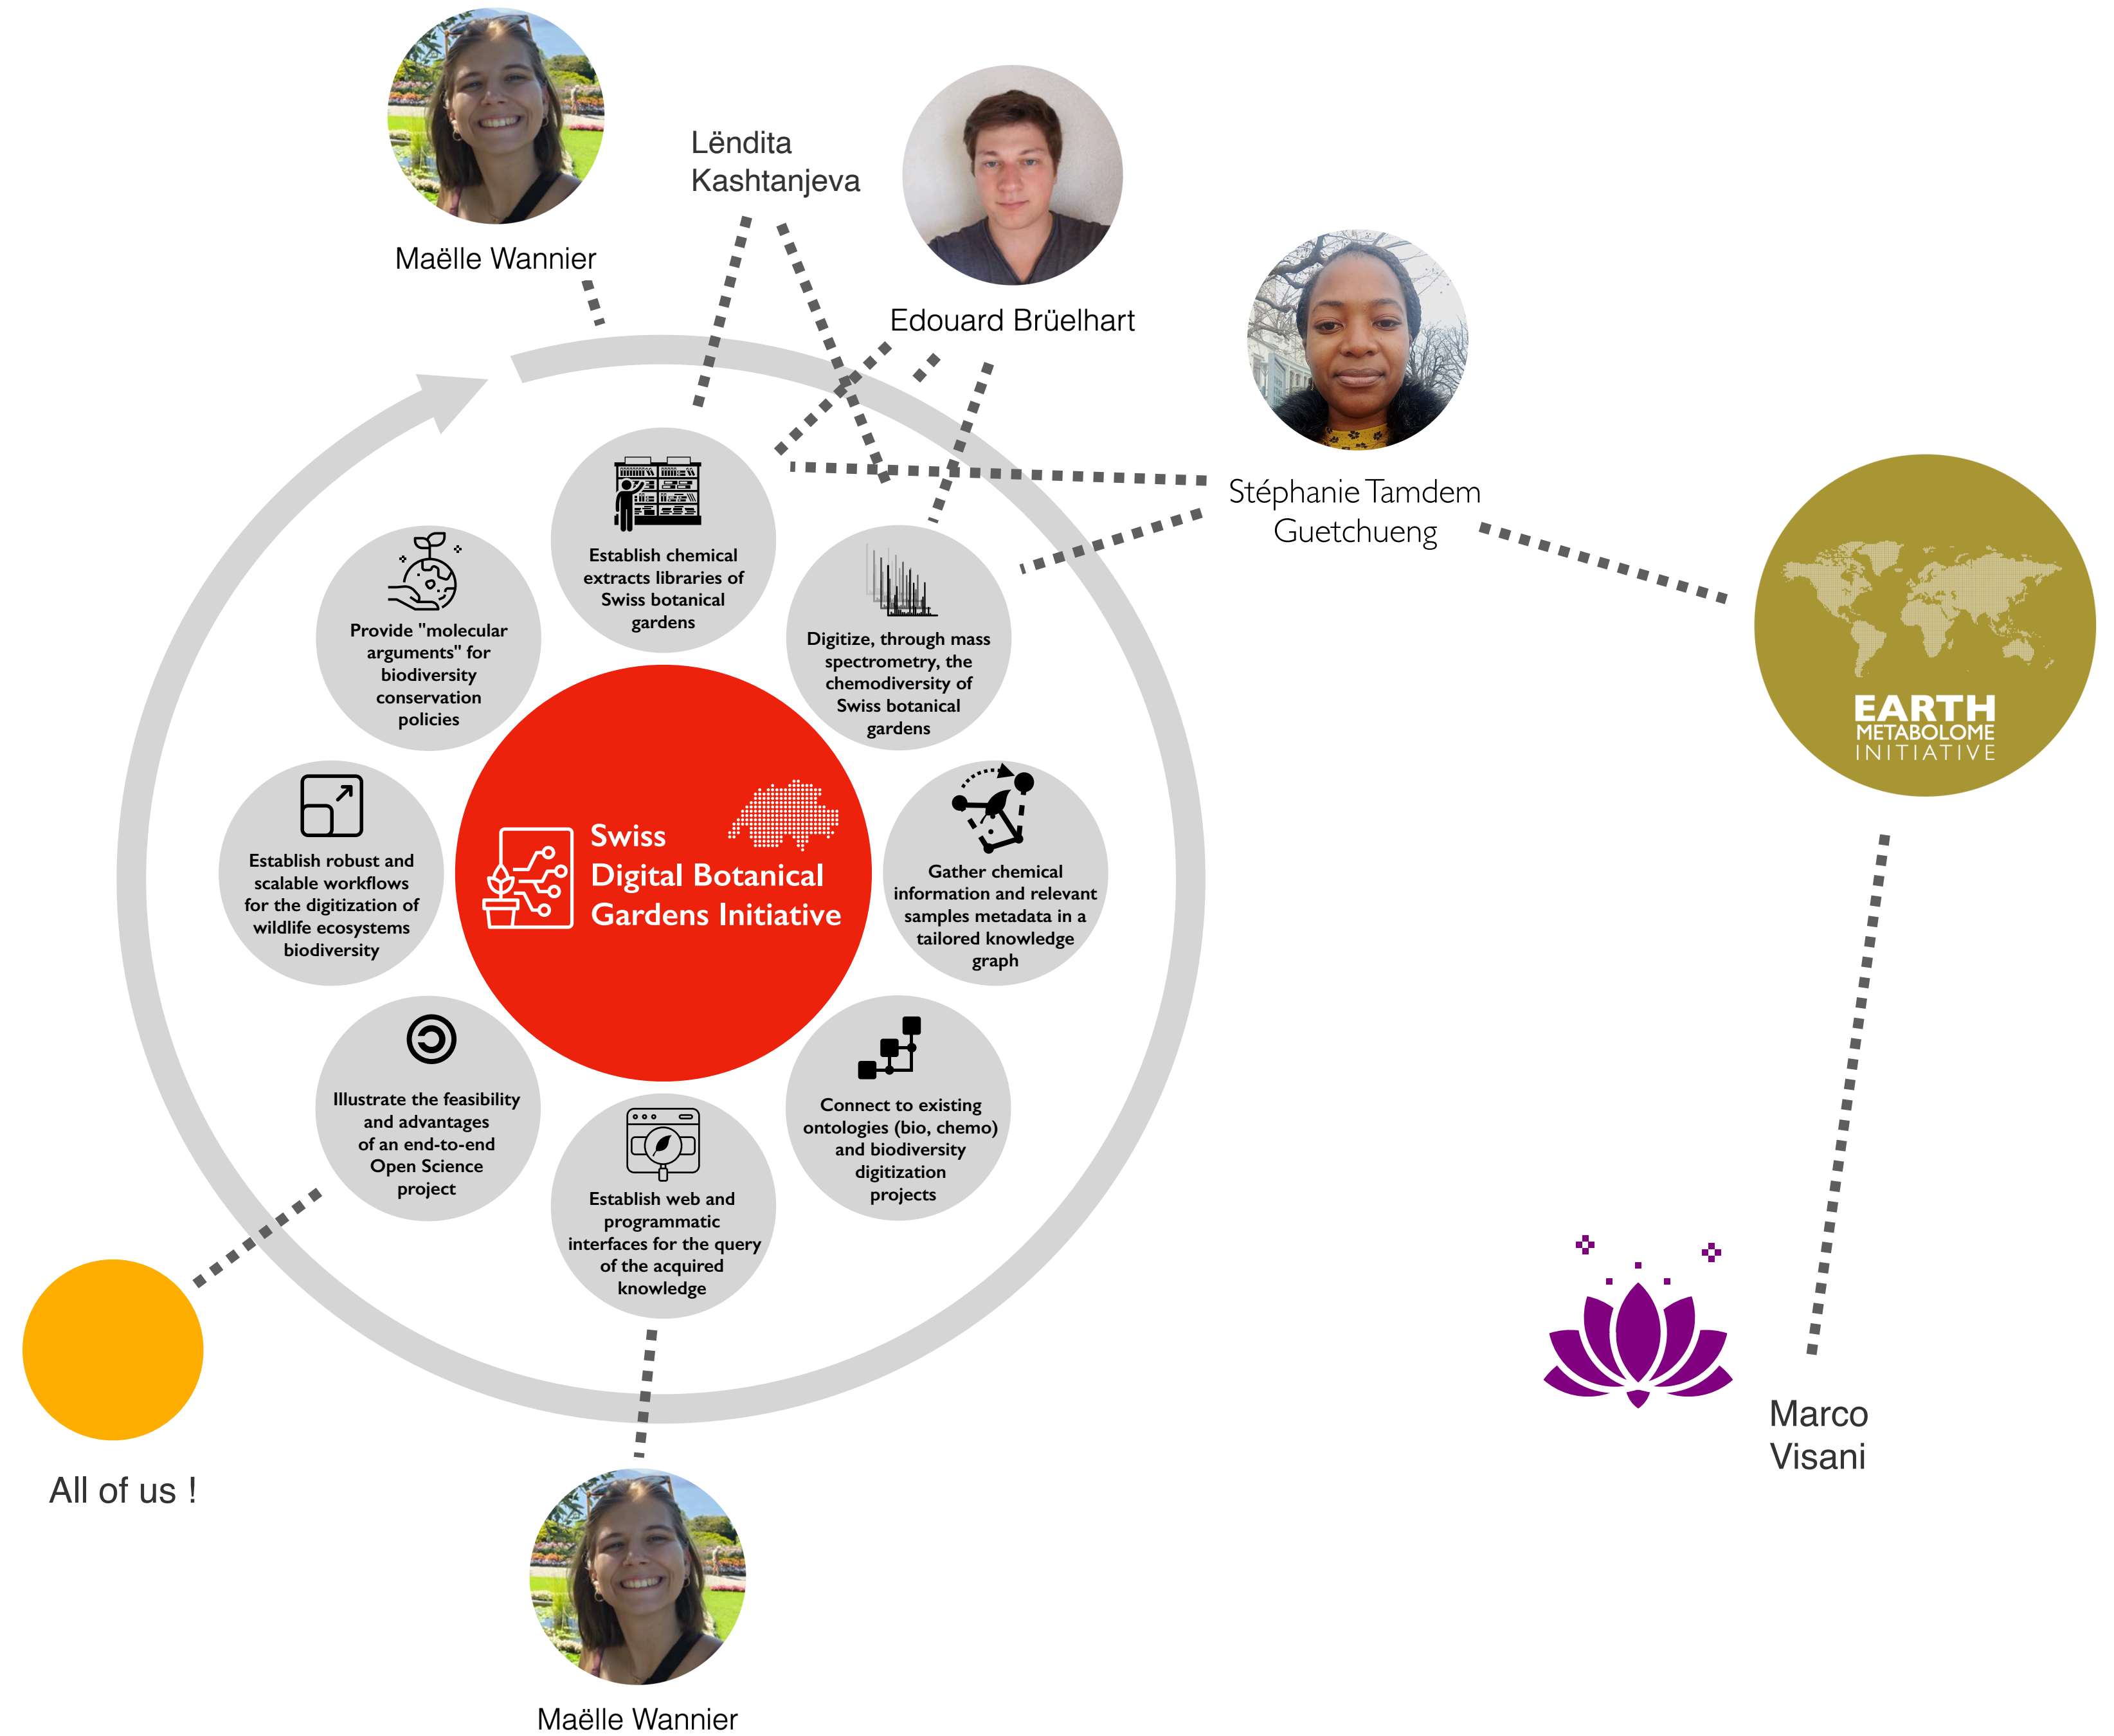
Maëlle Wannier

Lëndita Kashtanjeva

Edouard Brülhart

Stéphanie Tamdem Guetchueng

Establish chemical extracts libraries of Swiss botanical gardens

Provide "molecular arguments" for biodiversity conservation policies

Digitize, through mass spectrometry, the chemodiversity of Swiss botanical gardens

Swiss Digital Botanical Gardens Initiative

Establish robust and scalable workflows for the digitization of wildlife ecosystems biodiversity

Gather chemical information and relevant samples metadata in a tailored knowledge graph

Illustrate the feasibility and advantages of an end-to-end Open Science project

Connect to existing ontologies (bio, chemo) and biodiversity digitization projects

Establish web and programmatic interfaces for the query of the acquired knowledge

EARTH METABOLOME INITIATIVE

All of us !

Marco Visani

Maëlle Wannier